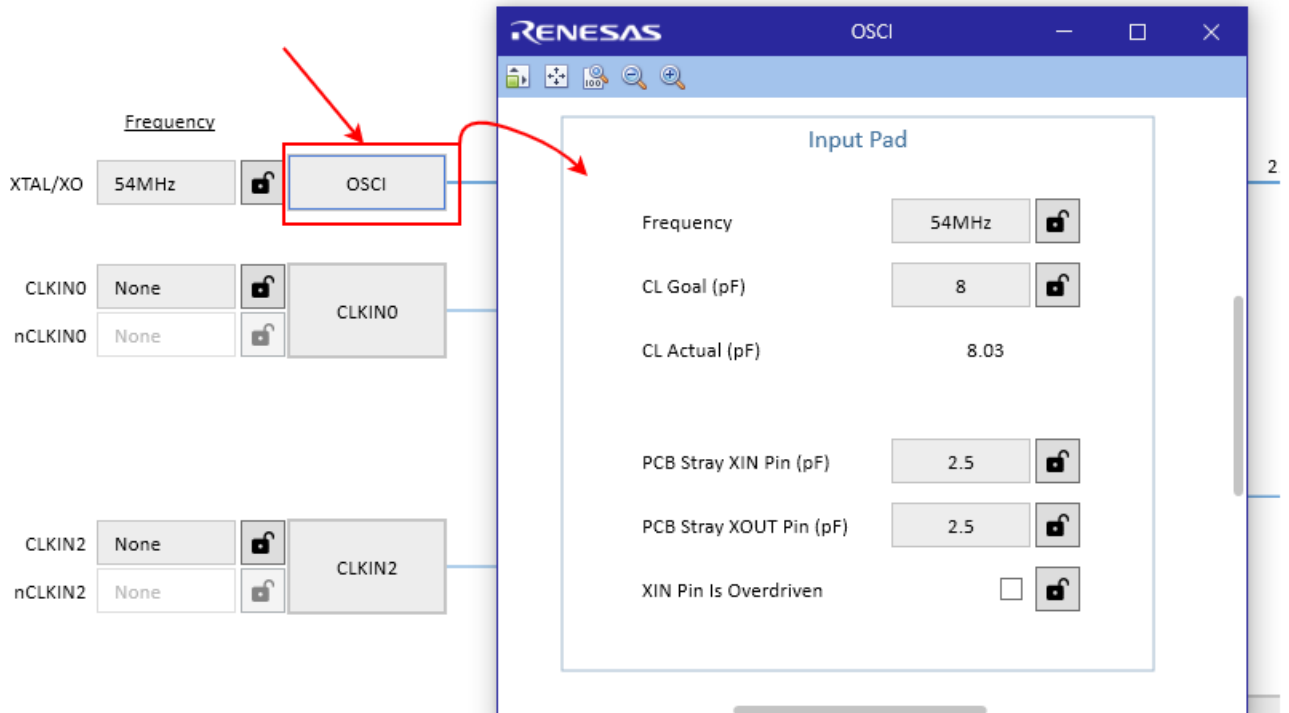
Frequency

XTAL/XO 54MHz OSCI

CLKIN0 None
nCLKIN0 None
CLKIN0

CLKIN2 None
nCLKIN2 None
CLKIN2

RENESAS OSCI

Input Pad

Frequency 54MHz

CL Goal (pF) 8

CL Actual (pF) 8.03

PCB Stray XIN Pin (pF) 2.5

PCB Stray XOUT Pin (pF) 2.5

XIN Pin Is Overdriven

2